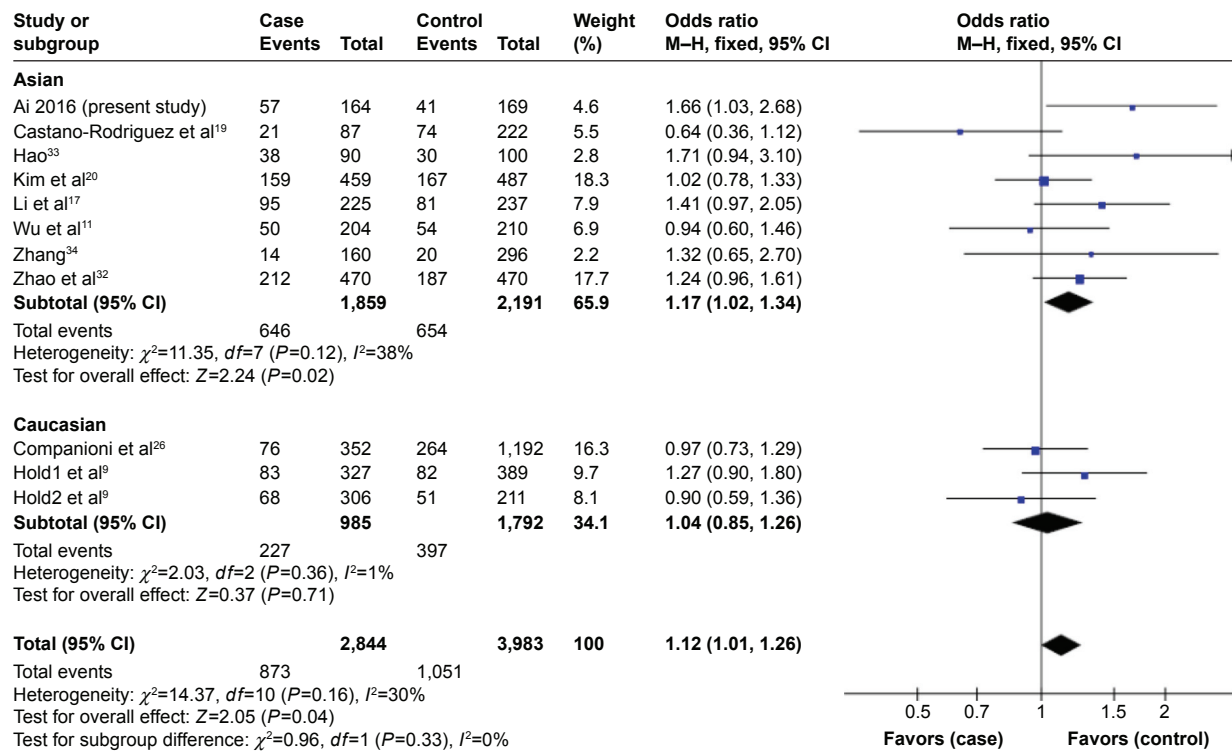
| Study or subgroup | Case Events | Total | Control Events | Total | Weight (%) | Odds ratio M–H, fixed, 95% CI |
|---|---|---|---|---|---|---|
| **Asian** | | | | | | |
| Ai 2016 (present study) | 57 | 164 | 41 | 169 | 4.6 | 1.66 (1.03, 2.68) |
| Castano-Rodriguez et al$^{19}$ | 21 | 87 | 74 | 222 | 5.5 | 0.64 (0.36, 1.12) |
| Hao$^{33}$ | 38 | 90 | 30 | 100 | 2.8 | 1.71 (0.94, 3.10) |
| Kim et al$^{20}$ | 159 | 459 | 167 | 487 | 18.3 | 1.02 (0.78, 1.33) |
| Li et al$^{17}$ | 95 | 225 | 81 | 237 | 7.9 | 1.41 (0.97, 2.05) |
| Wu et al$^{11}$ | 50 | 204 | 54 | 210 | 6.9 | 0.94 (0.60, 1.46) |
| Zhang$^{34}$ | 14 | 160 | 20 | 296 | 2.2 | 1.32 (0.65, 2.70) |
| Zhao et al$^{32}$ | 212 | 470 | 187 | 470 | 17.7 | 1.24 (0.96, 1.61) |
| **Subtotal (95% CI)** | | **1,859** | | **2,191** | **65.9** | **1.17 (1.02, 1.34)** |
| Total events | 646 | | 654 | | | |

Heterogeneity: $\chi^2$=11.35, *df*=7 (*P*=0.12), $I^2$=38%
Test for overall effect: *Z*=2.24 (*P*=0.02)

| Study or subgroup | Case Events | Total | Control Events | Total | Weight (%) | Odds ratio M–H, fixed, 95% CI |
|---|---|---|---|---|---|---|
| **Caucasian** | | | | | | |
| Companioni et al$^{26}$ | 76 | 352 | 264 | 1,192 | 16.3 | 0.97 (0.73, 1.29) |
| Hold1 et al$^{9}$ | 83 | 327 | 82 | 389 | 9.7 | 1.27 (0.90, 1.80) |
| Hold2 et al$^{9}$ | 68 | 306 | 51 | 211 | 8.1 | 0.90 (0.59, 1.36) |
| **Subtotal (95% CI)** | | **985** | | **1,792** | **34.1** | **1.04 (0.85, 1.26)** |
| Total events | 227 | | 397 | | | |

Heterogeneity: $\chi^2$=2.03, *df*=2 (*P*=0.36), $I^2$=1%
Test for overall effect: *Z*=0.37 (*P*=0.71)

| | | | | | | |
|---|---|---|---|---|---|---|
| **Total (95% CI)** | | **2,844** | | **3,983** | **100** | **1.12 (1.01, 1.26)** |
| Total events | 873 | | 1,051 | | | |

Heterogeneity: $\chi^2$=14.37, *df*=10 (*P*=0.16), $I^2$=30%
Test for overall effect: *Z*=2.05 (*P*=0.04)
Test for subgroup difference: $\chi^2$=0.96, *df*=1 (*P*=0.33), $I^2$=0%

**Odds ratio M–H, fixed, 95% CI**

0.5 0.7 1 1.5 2

**Favors (case)** **Favors (control)**